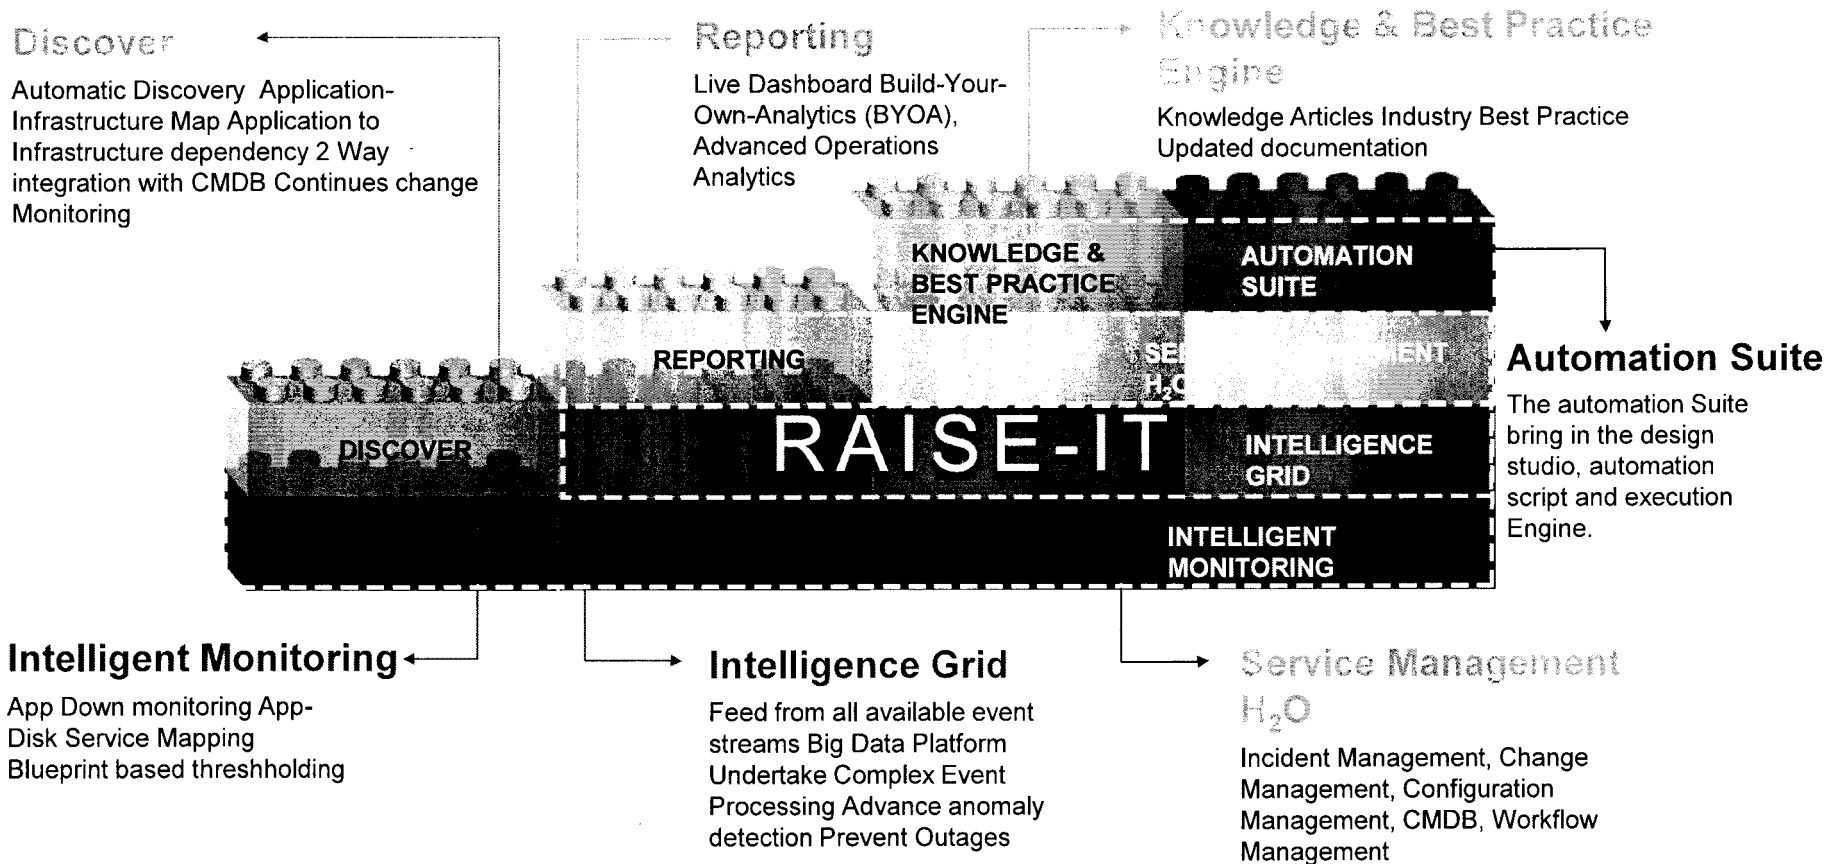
Discover

Automatic Discovery Application-Infrastructure Map Application to Infrastructure dependency 2 Way integration with CMDB Continues change Monitoring

Reporting

Live Dashboard Build-Your-Own-Analytics (BYOA), Advanced Operations Analytics

Knowledge & Best Practice Engine

Knowledge Articles Industry Best Practice Updated documentation

KNOWLEDGE & BEST PRACTICE ENGINE

AUTOMATION SUITE

REPORTING

SE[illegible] $H_2$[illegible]

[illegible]MENT

DISCOVER

RAISE-IT

INTELLIGENCE GRID

INTELLIGENT MONITORING

Automation Suite

The automation Suite bring in the design studio, automation script and execution Engine.

Intelligent Monitoring

App Down monitoring App-Disk Service Mapping Blueprint based threshholding

Intelligence Grid

Feed from all available event streams Big Data Platform Undertake Complex Event Processing Advance anomaly detection Prevent Outages

Service Management $H_2O$

Incident Management, Change Management, Configuration Management, CMDB, Workflow Management